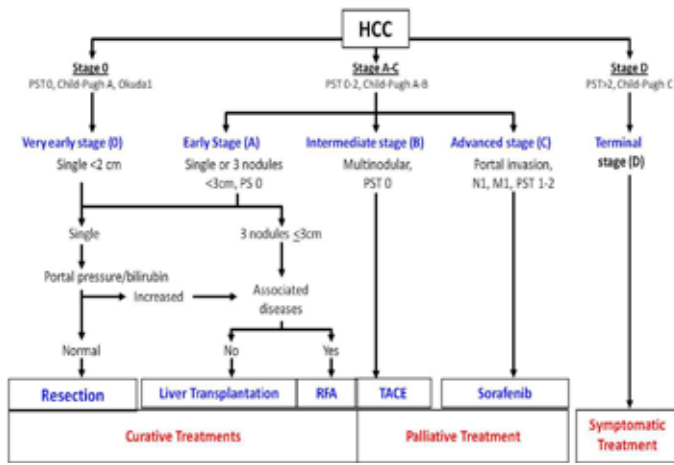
HCC

Stage 0
PST0, Child-Pugh A, Okuda1

Stage A-C
PST 0-2, Child-Pugh A-B

Stage D
PST>2, Child-Pugh C

Very early stage (0)
Single <2 cm

Early Stage (A)
Single or 3 nodules <3cm, PS 0

Intermediate stage (B)
Multinodular, PST 0

Advanced stage (C)
Portal invasion, N1, M1, PST 1-2

Terminal stage (D)

Single

3 nodules ≤3cm

Portal pressure/bilirubin

Increased

Associated diseases

Normal

No

Yes

Resection

Liver Transplantation

RFA

TACE

Sorafenib

Curative Treatments

Palliative Treatment

Symptomatic Treatment